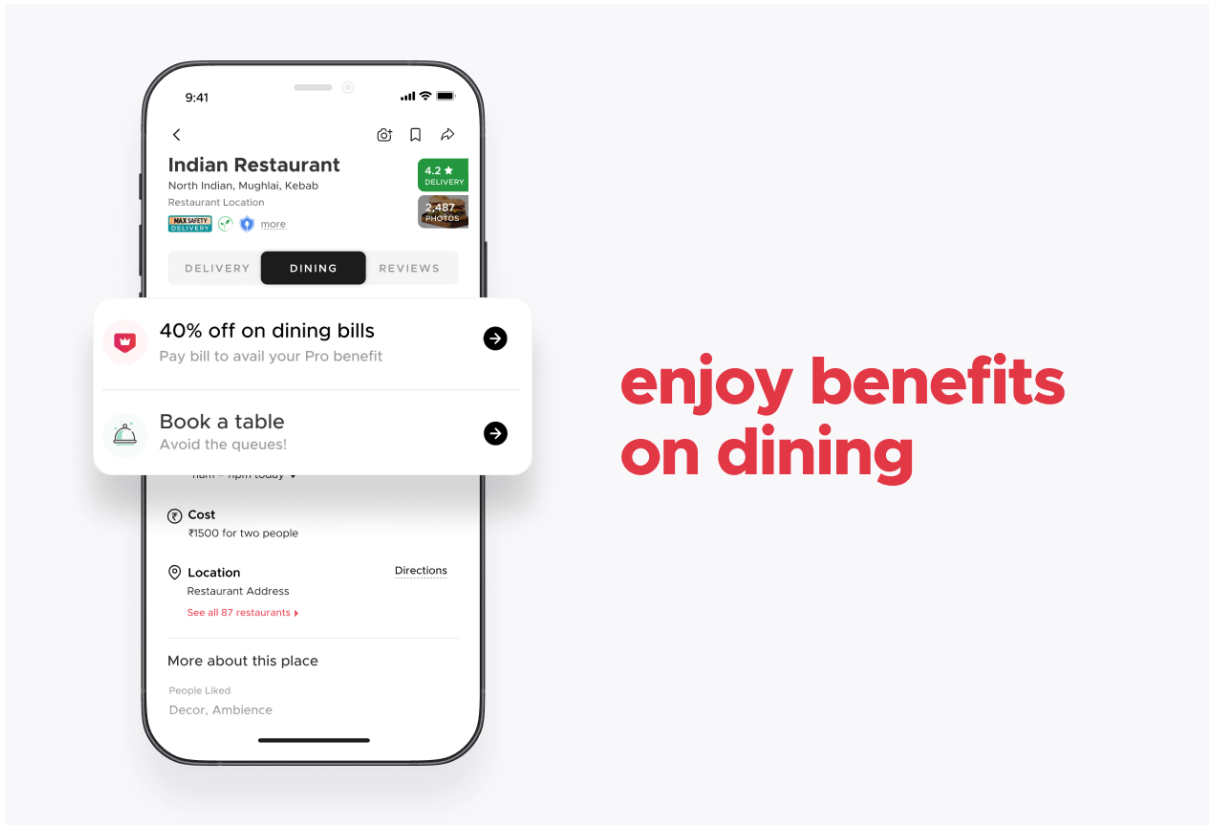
9:41

Indian Restaurant
North Indian, Mughlai, Kebab
Restaurant Location
MAX SAFETY DELIVERY more

4.2 ★
DELIVERY

2,487
PHOTOS

DELIVERY DINING REVIEWS

40% off on dining bills
Pay bill to avail your Pro benefit

Book a table
Avoid the queues!

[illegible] today ▾

Cost
₹1500 for two people

Location
Restaurant Address
See all 87 restaurants ▸
Directions

More about this place
People Liked
Decor, Ambience

enjoy benefits on dining